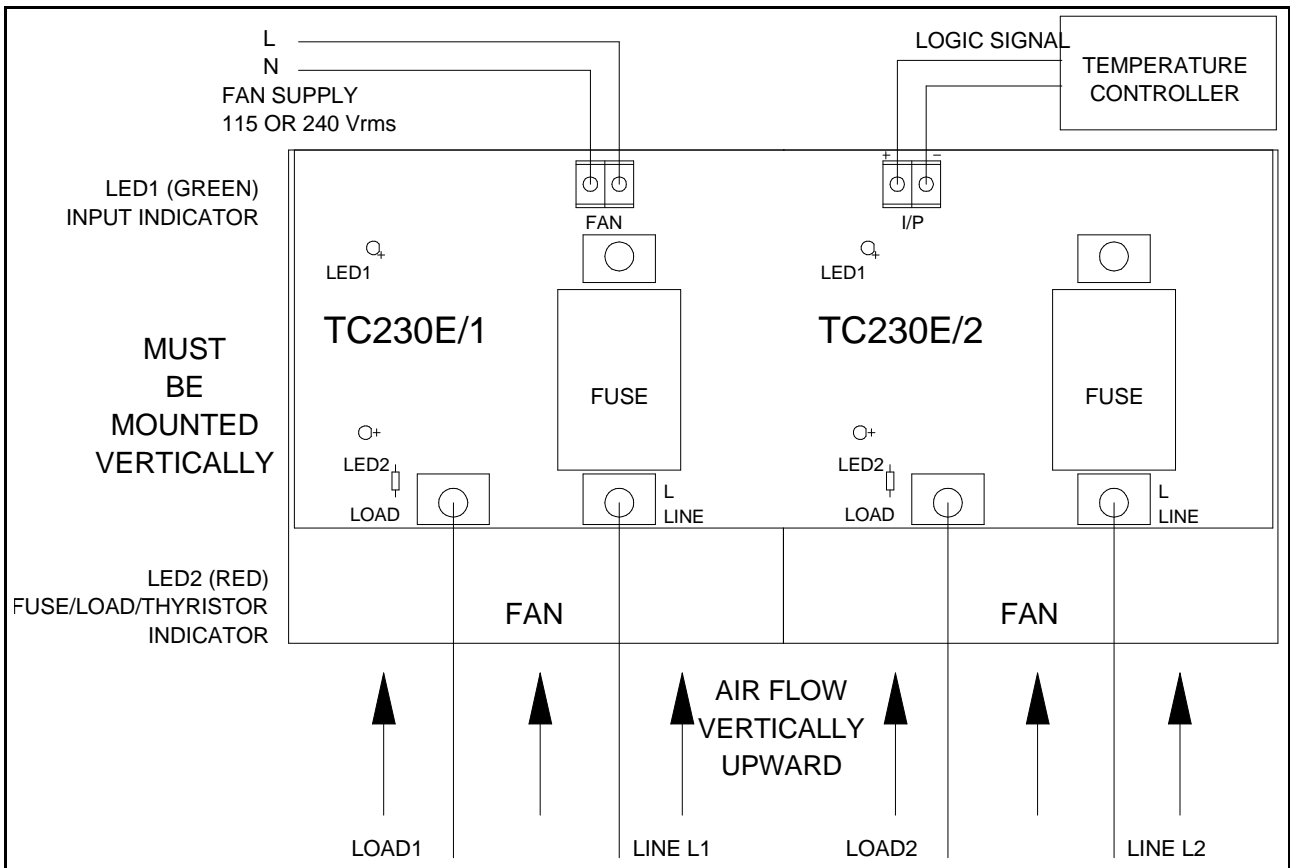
L
N
FAN SUPPLY
115 OR 240 Vrms

LOGIC SIGNAL

TEMPERATURE CONTROLLER

LED1 (GREEN)
INPUT INDICATOR

FAN

+ −
I/P

LED1

TC230E/1

FUSE

LED1

TC230E/2

FUSE

MUST
BE
MOUNTED
VERTICALLY

LED2
LOAD

L
LINE

LED2
LOAD

L
LINE

LED2 (RED)
FUSE/LOAD/THYRISTOR
INDICATOR

FAN

FAN

AIR FLOW
VERTICALLY
UPWARD

LOAD1
LINE L1
LOAD2
LINE L2